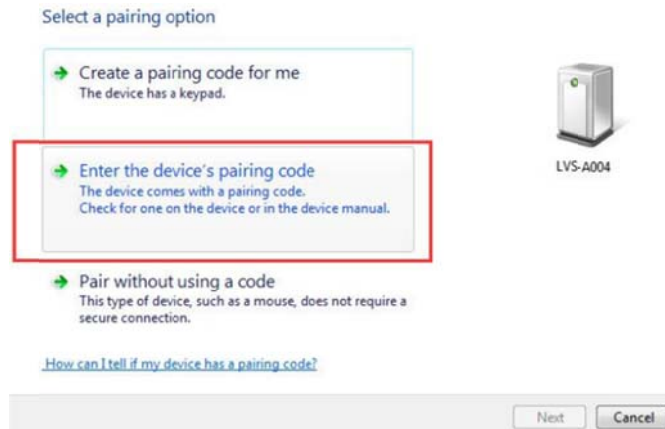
Select a pairing option

Create a pairing code for me
The device has a keypad.

Enter the device's pairing code
The device comes with a pairing code.
Check for one on the device or in the device manual.

Pair without using a code
This type of device, such as a mouse, does not require a secure connection.

LVS-A004

How can I tell if my device has a pairing code?

Next
Cancel